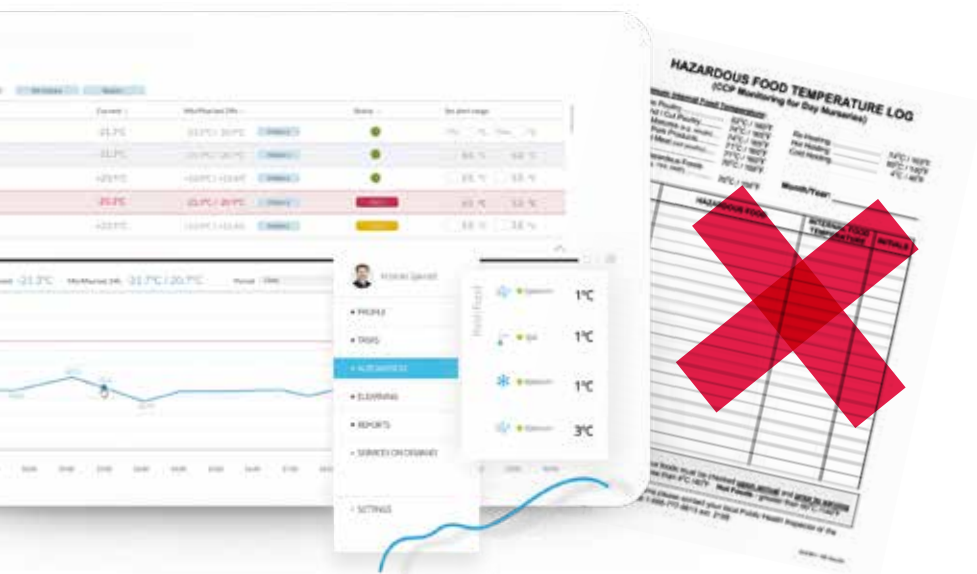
Current
Min/Max last 24h
Status
-21.7°C
-21.7°C / 20.7°C
-21.7°C
+20.9°C
-20.1°C
-21.7°C / 20.7°C
+22.5°C
-21.3°C
Min/Max last 24h -21.7°C / 20.7°C
PROFILE
TASKS
AUTOMATIONS
ELEARNING
REPORTS
SERVICES ON DEMAND
SETTINGS
1°C
1°C
1°C
3°C

HAZARDOUS FOOD TEMPERATURE LOG
(CCP Monitoring for Day Nurseries)
Month/Year:
HAZARDOUS FOOD
INTERNAL FOOD TEMPERATURE
INITIALS
Re-Heating
Hot Holding
Cold Holding
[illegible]